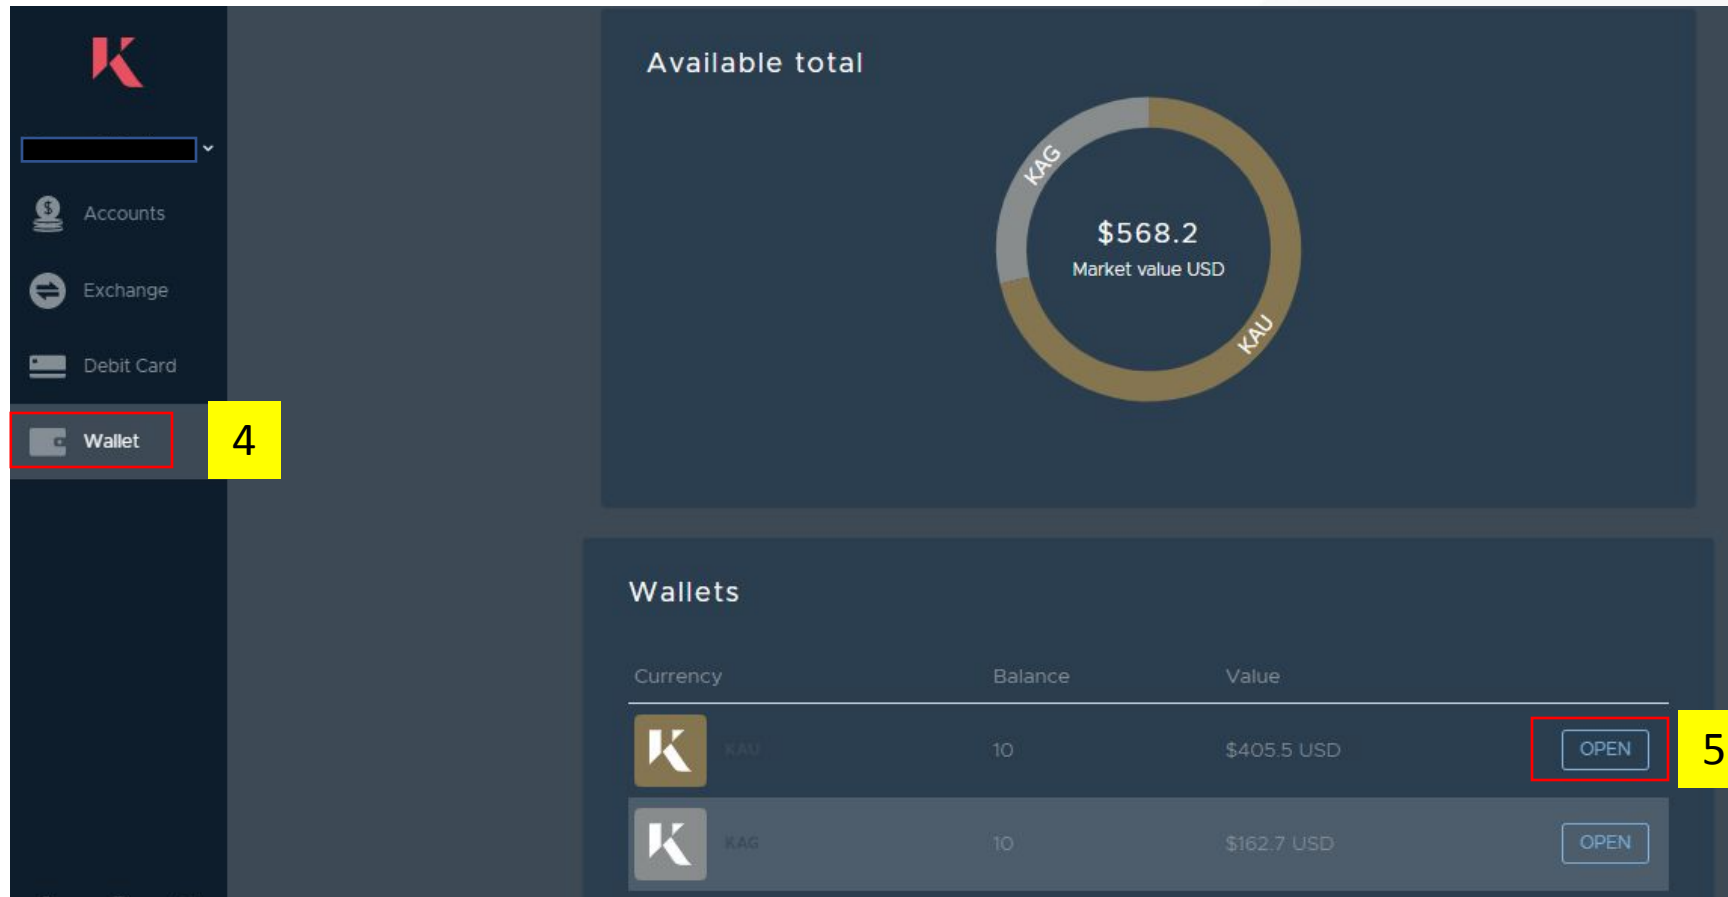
K

Accounts

Exchange

Debit Card

Wallet

4

Available total

KAG

$568.2

Market value USD

KAU

Wallets

| Currency | Balance | Value | |
|---|---|---|---|
| K KAU | 10 | $405.5 USD | OPEN |
| K KAG | 10 | $162.7 USD | OPEN |

5